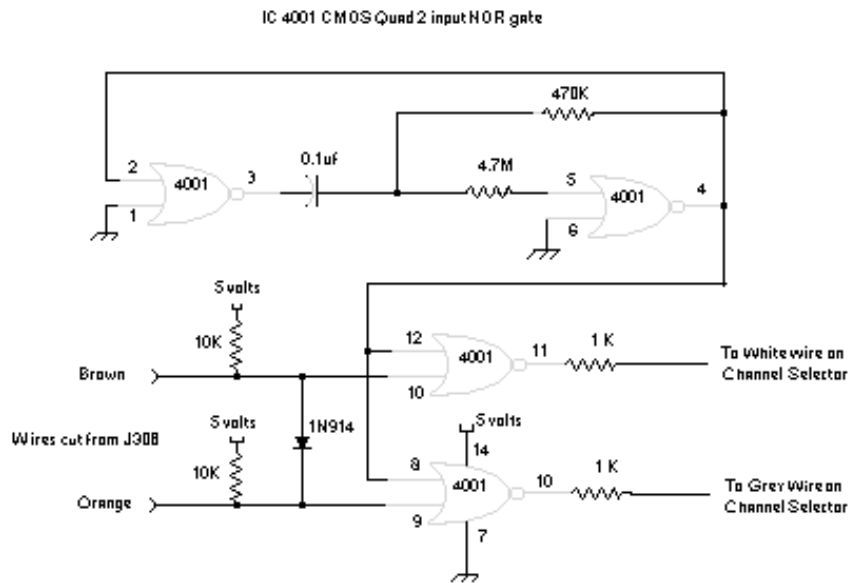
IC 4001 CMOS Quad 2 input NOR gate

470K

2
4001
3
0.1uf
4.7M
5
4001
4
1
6

5 volts
10K
12
4001
11
1 K
To White wire on Channel Selector
Brown
10

5 volts
1N914
Wires cut from J308
5 volts
14
10K
8
4001
10
1 K
To Grey Wire on Channel Selector
Orange
9
7